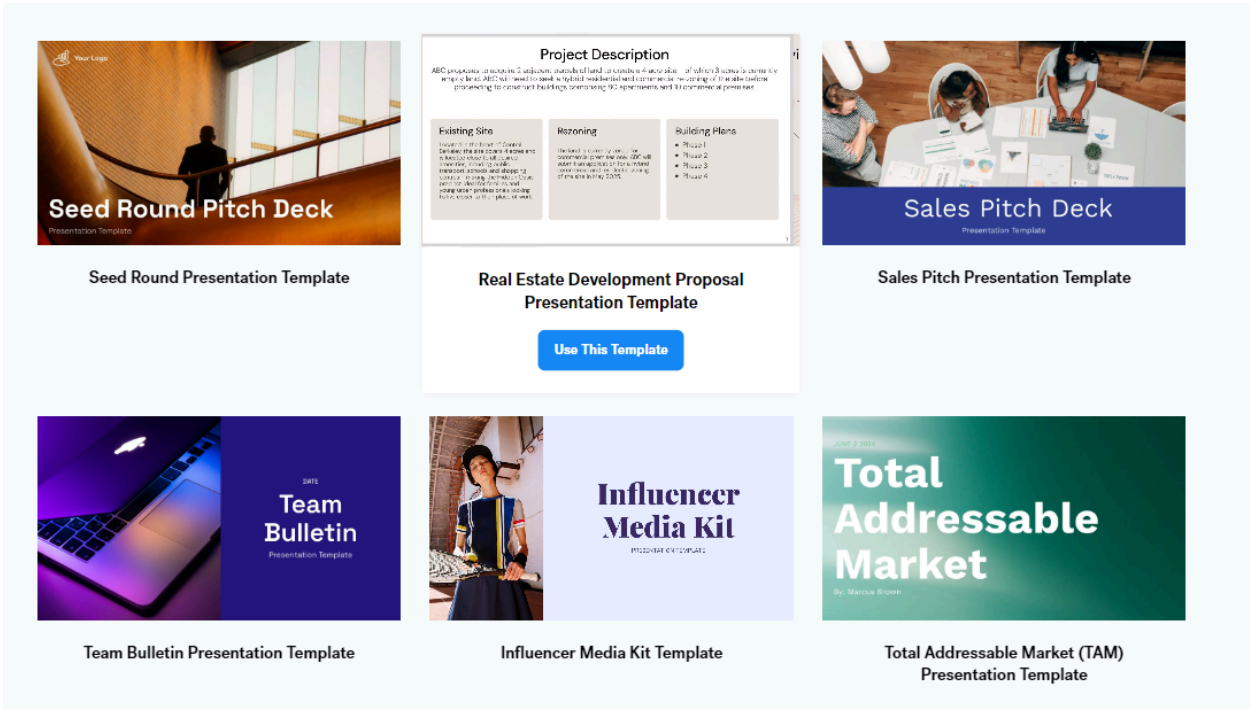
Your Logo

Seed Round Pitch Deck

Presentation Template

Seed Round Presentation Template

Project Description

ABC proposes to acquire 2 adjacent parcels of land to create a 4-acre site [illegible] of which 3 acres is currently empty land. ABC will need to seek a hybrid residential and commercial re-zoning of the site before proceeding to construct buildings comprising 90 apartments and 10 commercial premises.

Existing Site

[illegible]

Rezoning

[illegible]

Building Plans

- Phase 1
- Phase 2
- Phase 3
- Phase 4

Real Estate Development Proposal Presentation Template

Use This Template

Sales Pitch Deck

Presentation Template

Sales Pitch Presentation Template

DATE

Team Bulletin

Presentation Template

Team Bulletin Presentation Template

Influencer Media Kit

PRESENTATION TEMPLATE

Influencer Media Kit Template

JUNE 3, 2024

Total Addressable Market

By: Marcus Brown

Total Addressable Market (TAM) Presentation Template